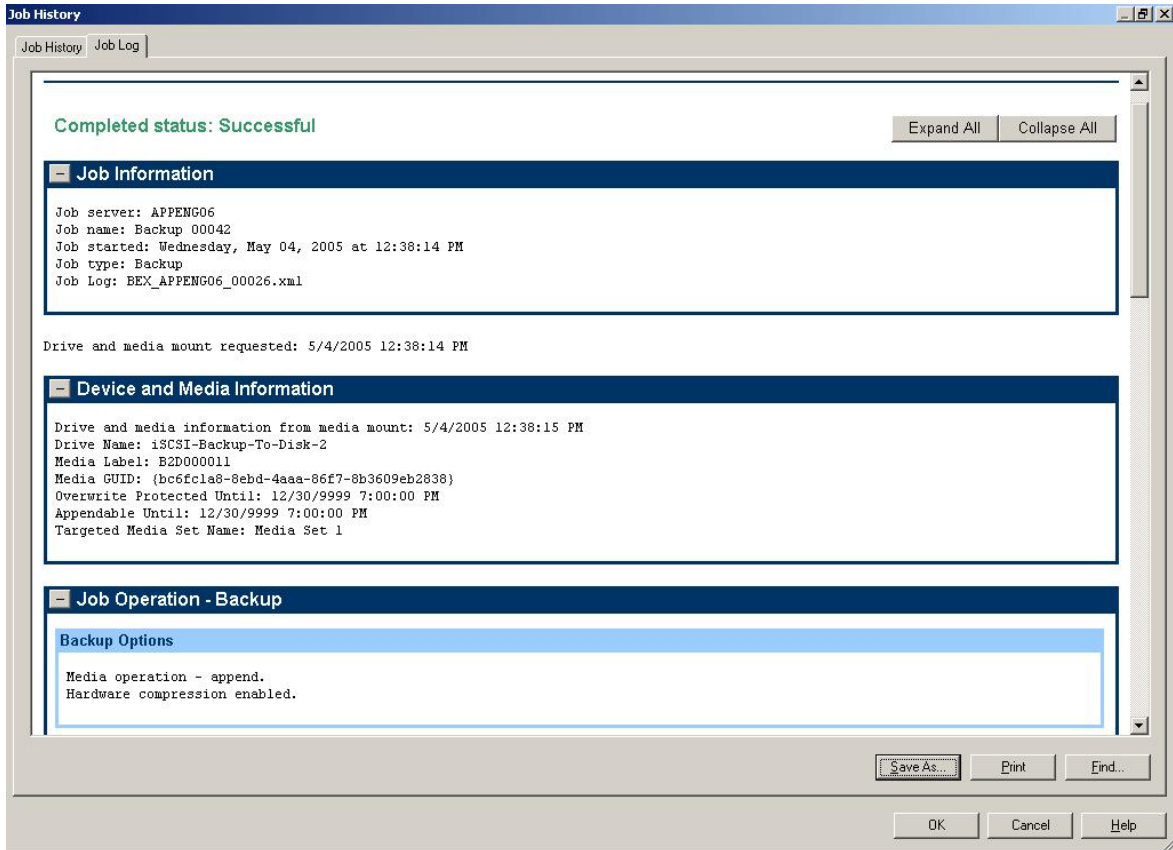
Job History

Job History | Job Log

Completed status: Successful

Expand All | Collapse All

Job Information

Job server: APPENG06
Job name: Backup 00042
Job started: Wednesday, May 04, 2005 at 12:38:14 PM
Job type: Backup
Job Log: BEX_APPENG06_00026.xml

Drive and media mount requested: 5/4/2005 12:38:14 PM

Device and Media Information

Drive and media information from media mount: 5/4/2005 12:38:15 PM
Drive Name: iSCSI-Backup-To-Disk-2
Media Label: B2D000011
Media GUID: {bc6fc1a8-8ebd-4aaa-86f7-8b3609eb2838}
Overwrite Protected Until: 12/30/9999 7:00:00 PM
Appendable Until: 12/30/9999 7:00:00 PM
Targeted Media Set Name: Media Set 1

Job Operation - Backup

Backup Options

Media operation - append.
Hardware compression enabled.

Save As... | Print | Find...

OK | Cancel | Help